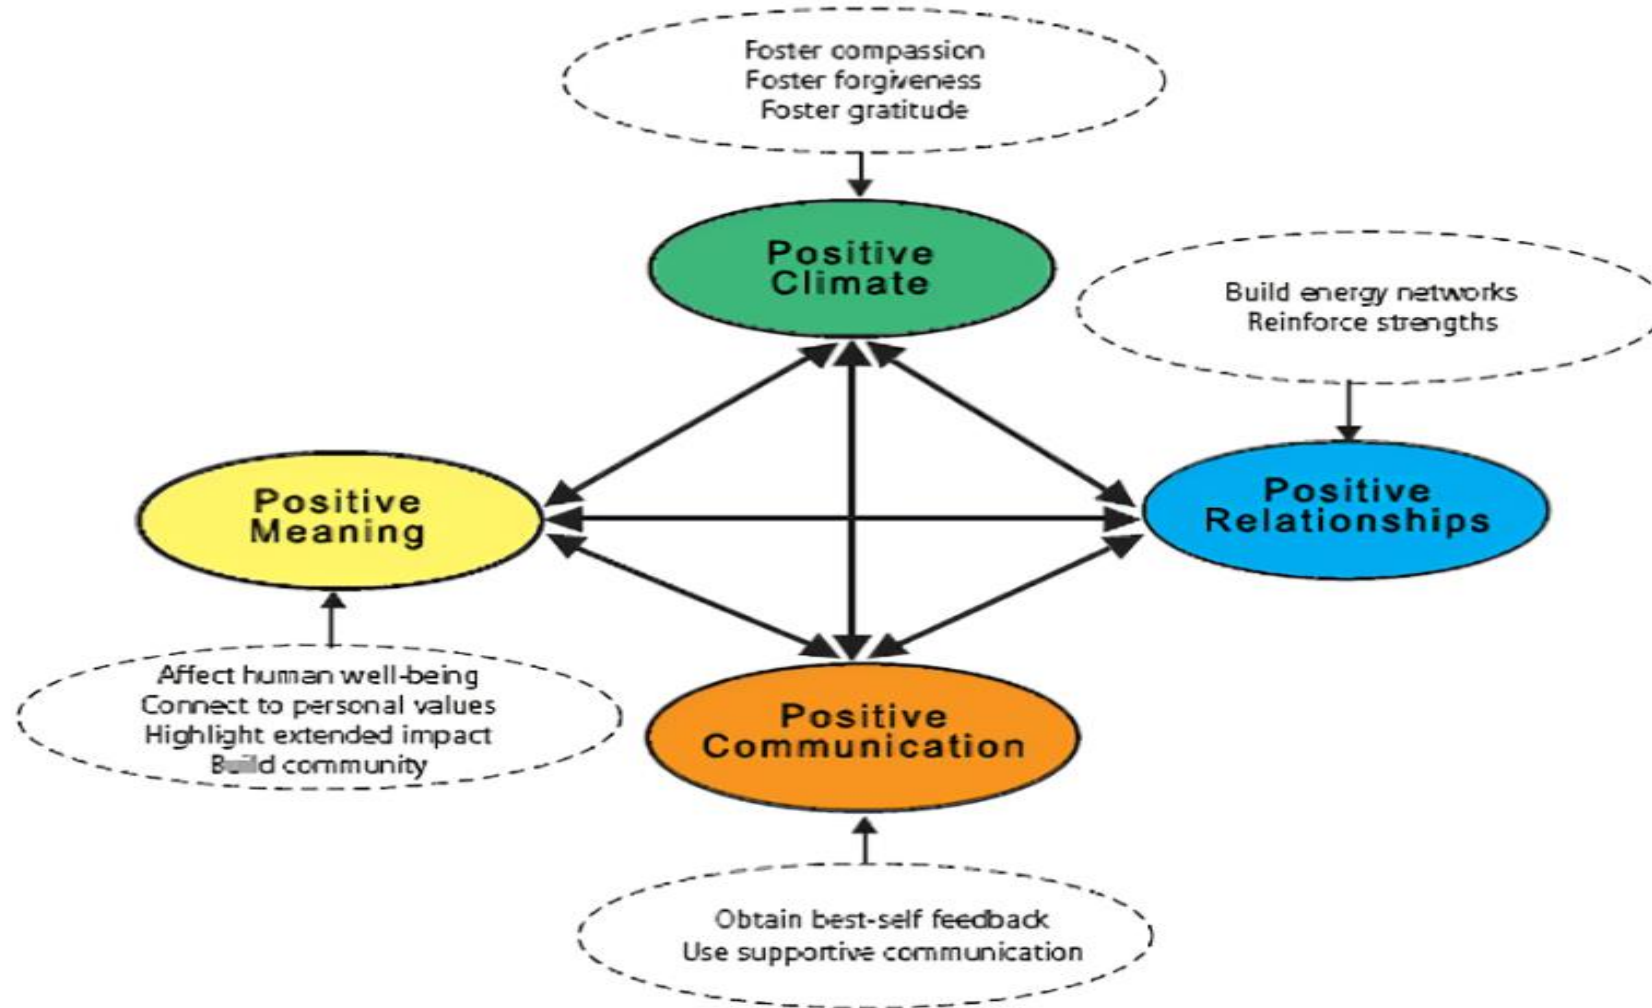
Foster compassion
Foster forgiveness
Foster gratitude

Positive Climate

Build energy networks
Reinforce strengths

Positive Meaning

Positive Relationships

Affect human well-being
Connect to personal values
Highlight extended impact
Build community

Positive Communication

Obtain best-self feedback
Use supportive communication